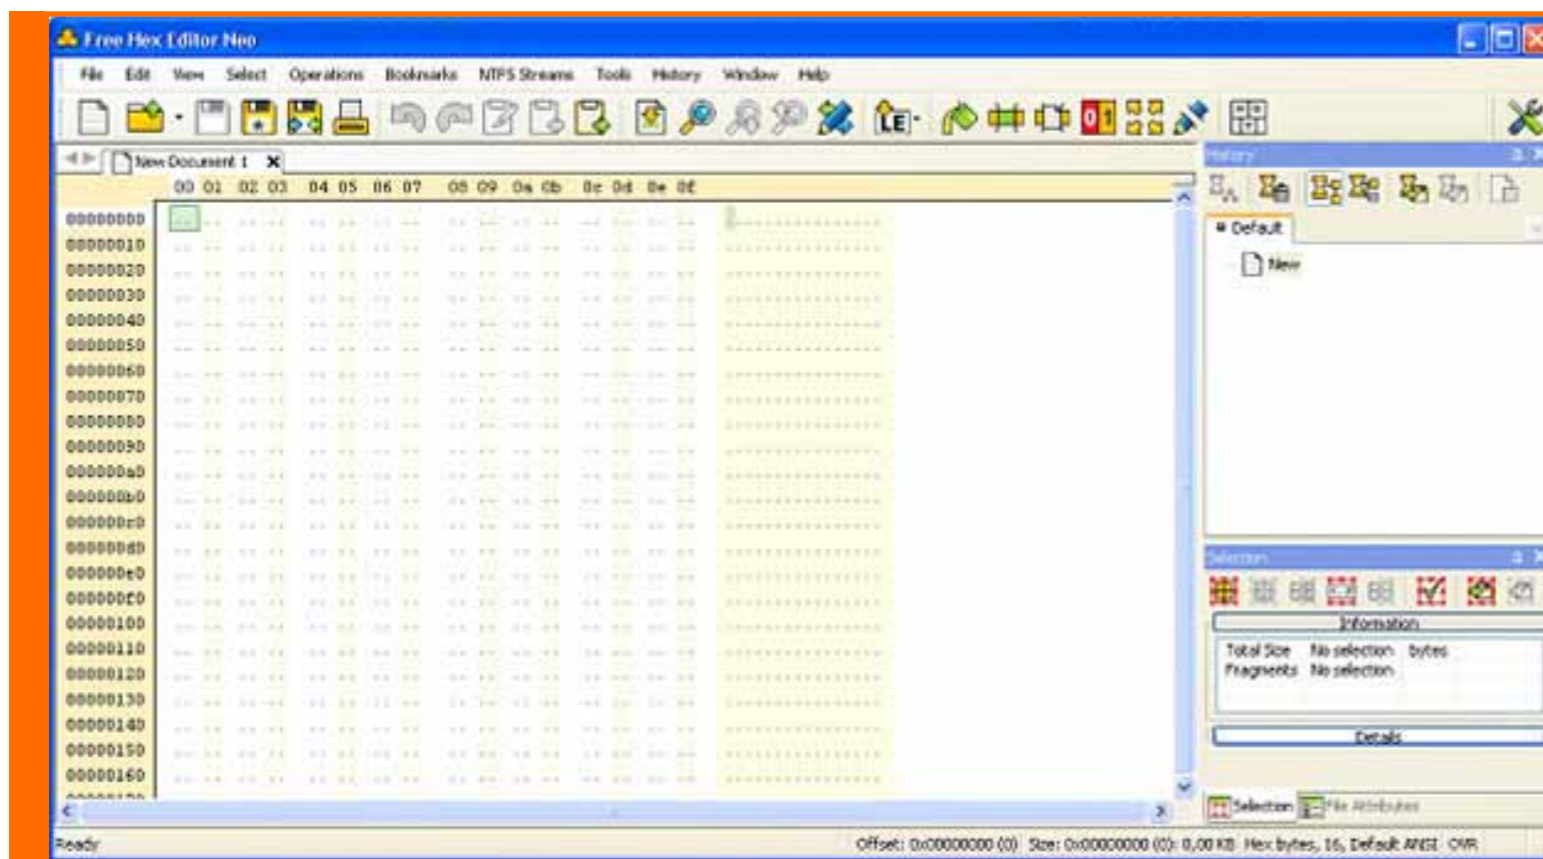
Free Hex Editor Neo

File Edit View Select Operations Bookmarks NTFS Streams Tools History Window Help

New Document 1

00 01 02 03 04 05 06 07 08 09 0a 0b 0c 0d 0e 0f

00000000
00000010
00000020
00000030
00000040
00000050
00000060
00000070
00000080
00000090
000000a0
000000b0
000000c0
000000d0
000000e0
000000f0
00000100
00000110
00000120
00000130
00000140
00000150
00000160

History

Default

New

Selection

Information

Total Size No selection bytes
Fragments No selection

Details

Selection File Attributes

Ready

Offset: 0x00000000 (0) Size: 0x00000000 (0): 0,00 KB Hex bytes, 16, Default ANSI OVR